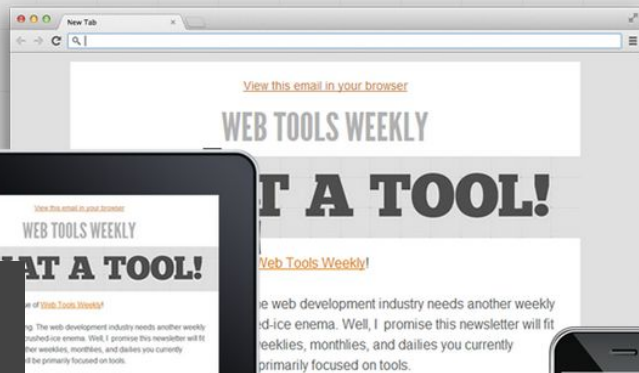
New Tab

View this email in your browser

WEB TOOLS WEEKLY

T A TOOL!

Web Tools Weekly!

e web development industry needs another weekly d-ice enema. Well, I promise this newsletter will fit eeklies, monthlies, and dailies you currently primarily focused on tools.

View this email in your browser

WEB TOOLS WEEKLY

AT A TOOL!

e of Web Tools Weekly!

ng. The web development industry needs another weekly rushed-ice enema. Well, I promise this newsletter will fit her weeklies, monthlies, and dailies you currently ll be primarily focused on tools.